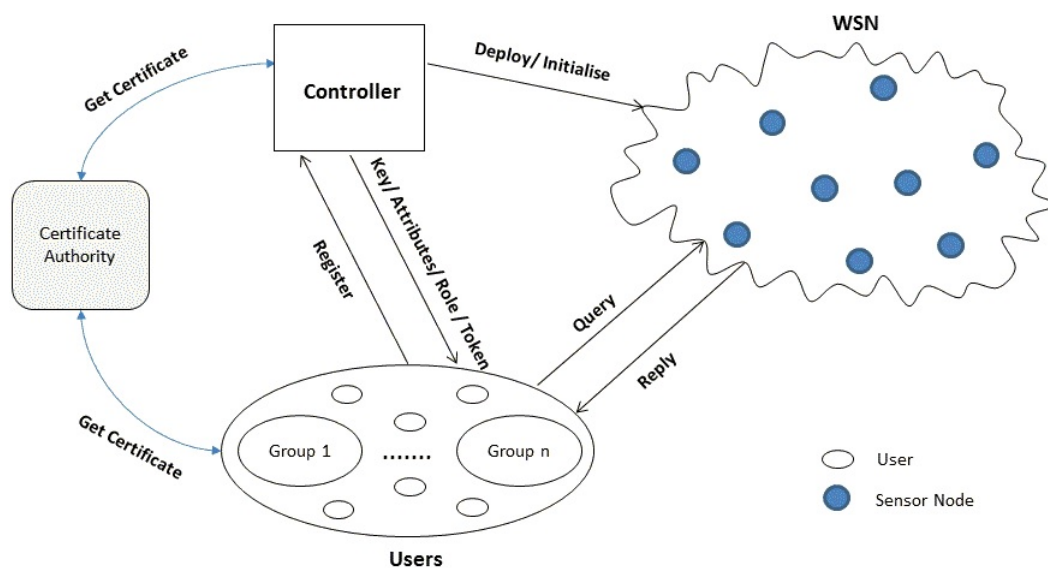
WSN

Get Certificate

Controller

Deploy/ Initialise

Certificate Authority

Register

Key/ Attributes/ Role / Token

Query

Reply

Get Certificate

Group 1

.......

Group n

Users

User

Sensor Node